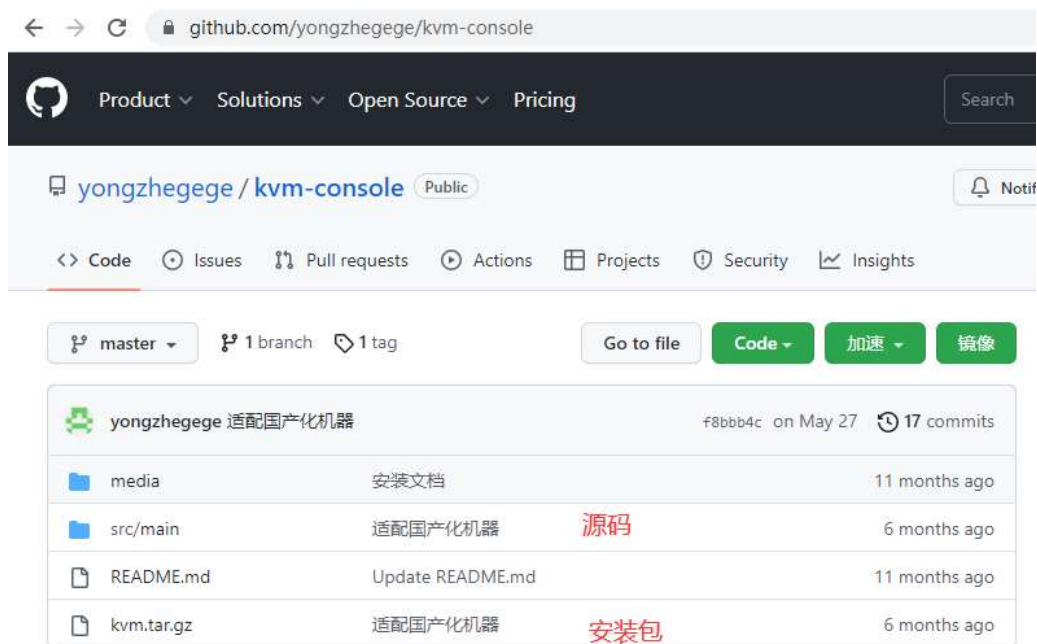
github.com/yongzhegege/kvm-console

Product Solutions Open Source Pricing

Search

yongzhegege / kvm-console Public

Notif

<> Code Issues Pull requests Actions Projects Security Insights

master 1 branch 1 tag

Go to file Code 加速 镜像

yongzhegege 适配国产化机器 f8bbb4c on May 27 17 commits

| | | |
|---|---|---|
| media | 安装文档 | 11 months ago |
| src/main | 适配国产化机器 源码 | 6 months ago |
| README.md | Update README.md | 11 months ago |
| kvm.tar.gz | 适配国产化机器 安装包 | 6 months ago |